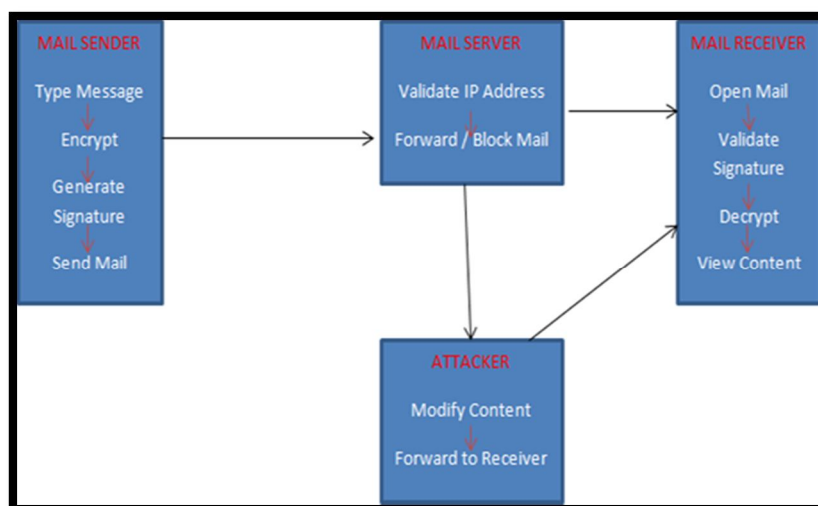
MAIL SENDER

Type Message

Encrypt

Generate Signature

Send Mail

MAIL SERVER

Validate IP Address

Forward / Block Mail

MAIL RECEIVER

Open Mail

Validate Signature

Decrypt

View Content

ATTACKER

Modify Content

Forward to Receiver